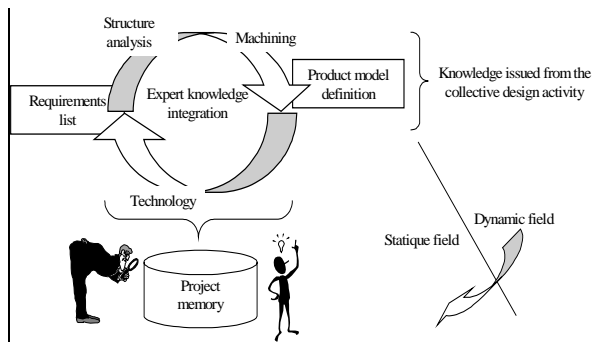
Structure analysis

Machining

Product model definition

Knowledge issued from the collective design activity

Requirements list

Expert knowledge integration

Technology

Dynamic field

Statique field

Project memory